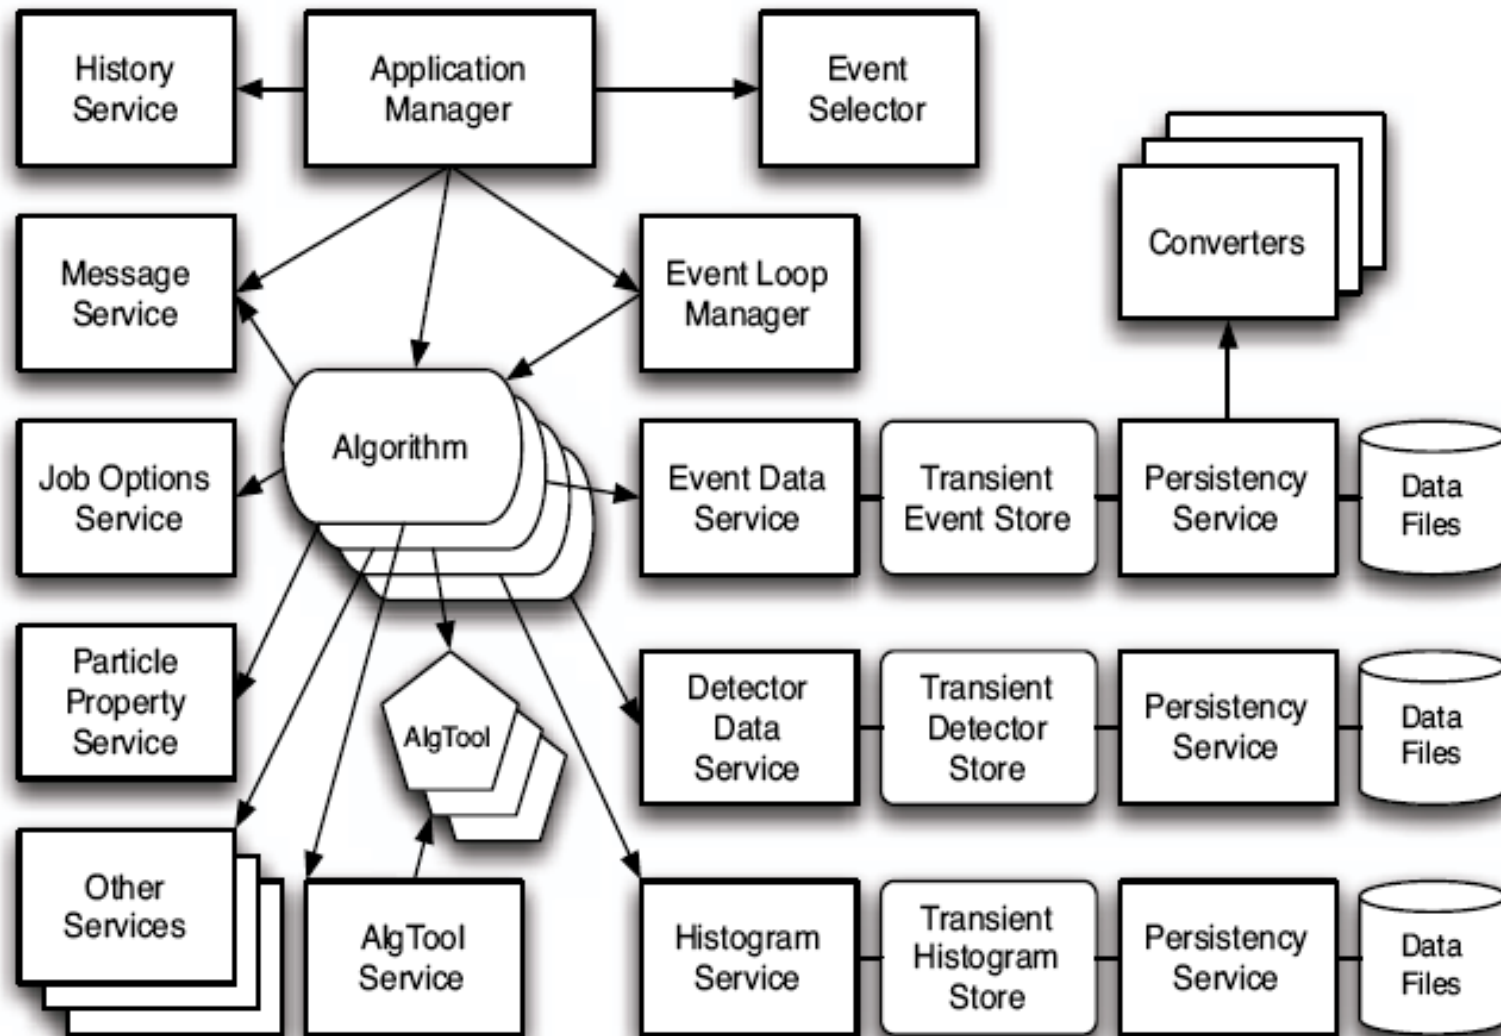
History Service

Application Manager

Event Selector

Converters

Message Service

Event Loop Manager

Algorithm

Job Options Service

Event Data Service

Transient Event Store

Persistency Service

Data Files

Particle Property Service

AlgTool

Detector Data Service

Transient Detector Store

Persistency Service

Data Files

Other Services

AlgTool Service

Histogram Service

Transient Histogram Store

Persistency Service

Data Files